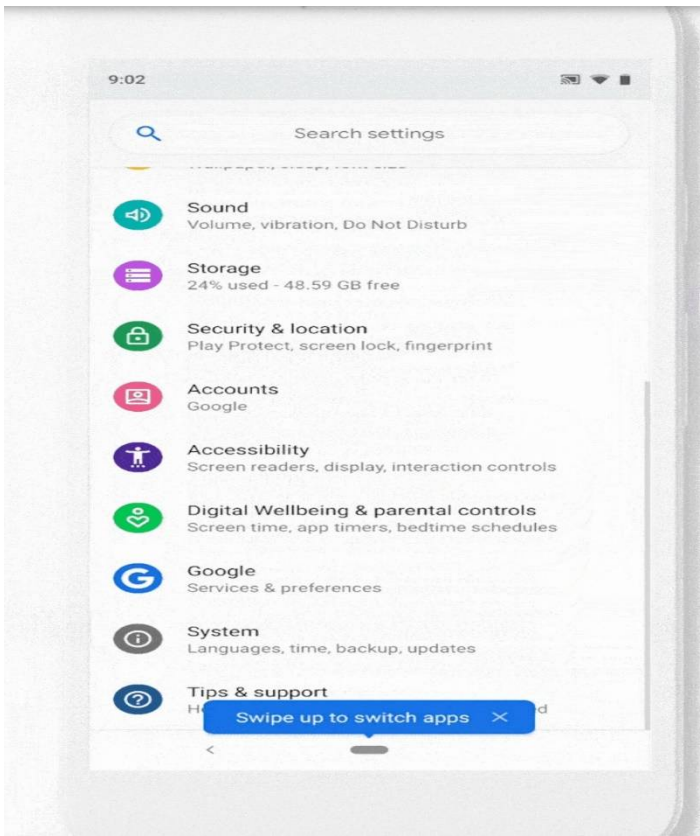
9:02

Search settings

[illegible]

Sound
Volume, vibration, Do Not Disturb

Storage
24% used - 48.59 GB free

Security & location
Play Protect, screen lock, fingerprint

Accounts
Google

Accessibility
Screen readers, display, interaction controls

Digital Wellbeing & parental controls
Screen time, app timers, bedtime schedules

Google
Services & preferences

System
Languages, time, backup, updates

Tips & support
H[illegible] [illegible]d

Swipe up to switch apps ✕